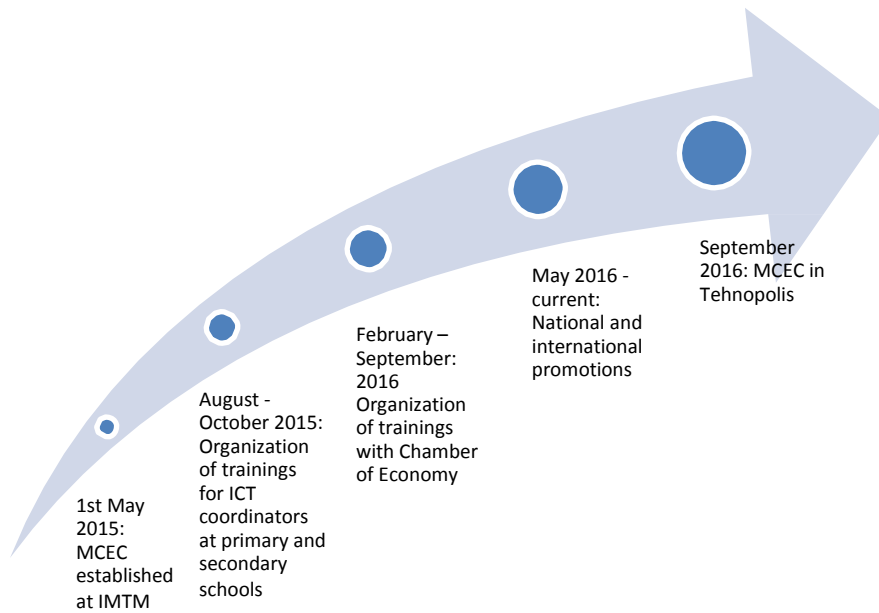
1st May 2015: MCEC established at IMTM

August - October 2015: Organization of trainings for ICT coordinators at primary and secondary schools

February – September: 2016 Organization of trainings with Chamber of Economy

May 2016 - current: National and international promotions

September 2016: MCEC in Tehnopolis